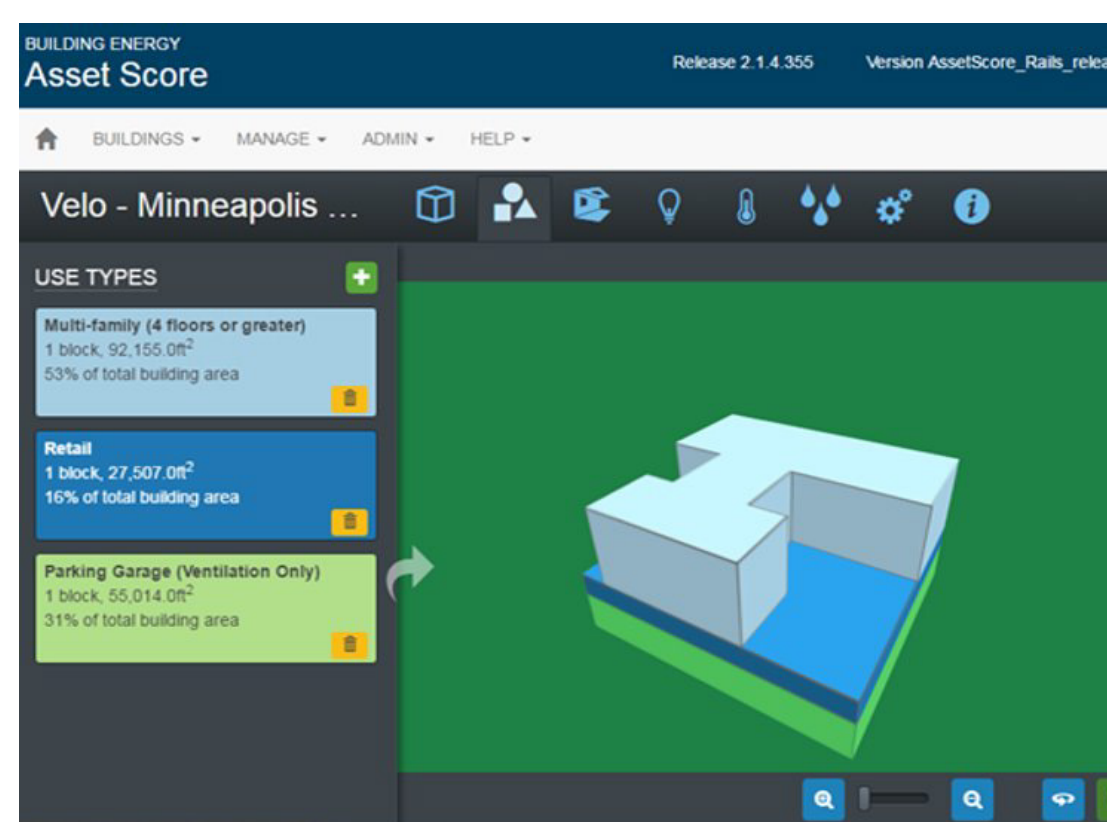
BUILDING ENERGY
Asset Score

Release 2.1.4.355

Version AssetScore_Rails_relea

BUILDINGS ▾ MANAGE ▾ ADMIN ▾ HELP ▾

Velo - Minneapolis ...

USE TYPES

Multi-family (4 floors or greater)
1 block, 92,155.0ft$^2$
53% of total building area

Retail
1 block, 27,507.0ft$^2$
16% of total building area

Parking Garage (Ventilation Only)
1 block, 55,014.0ft$^2$
31% of total building area